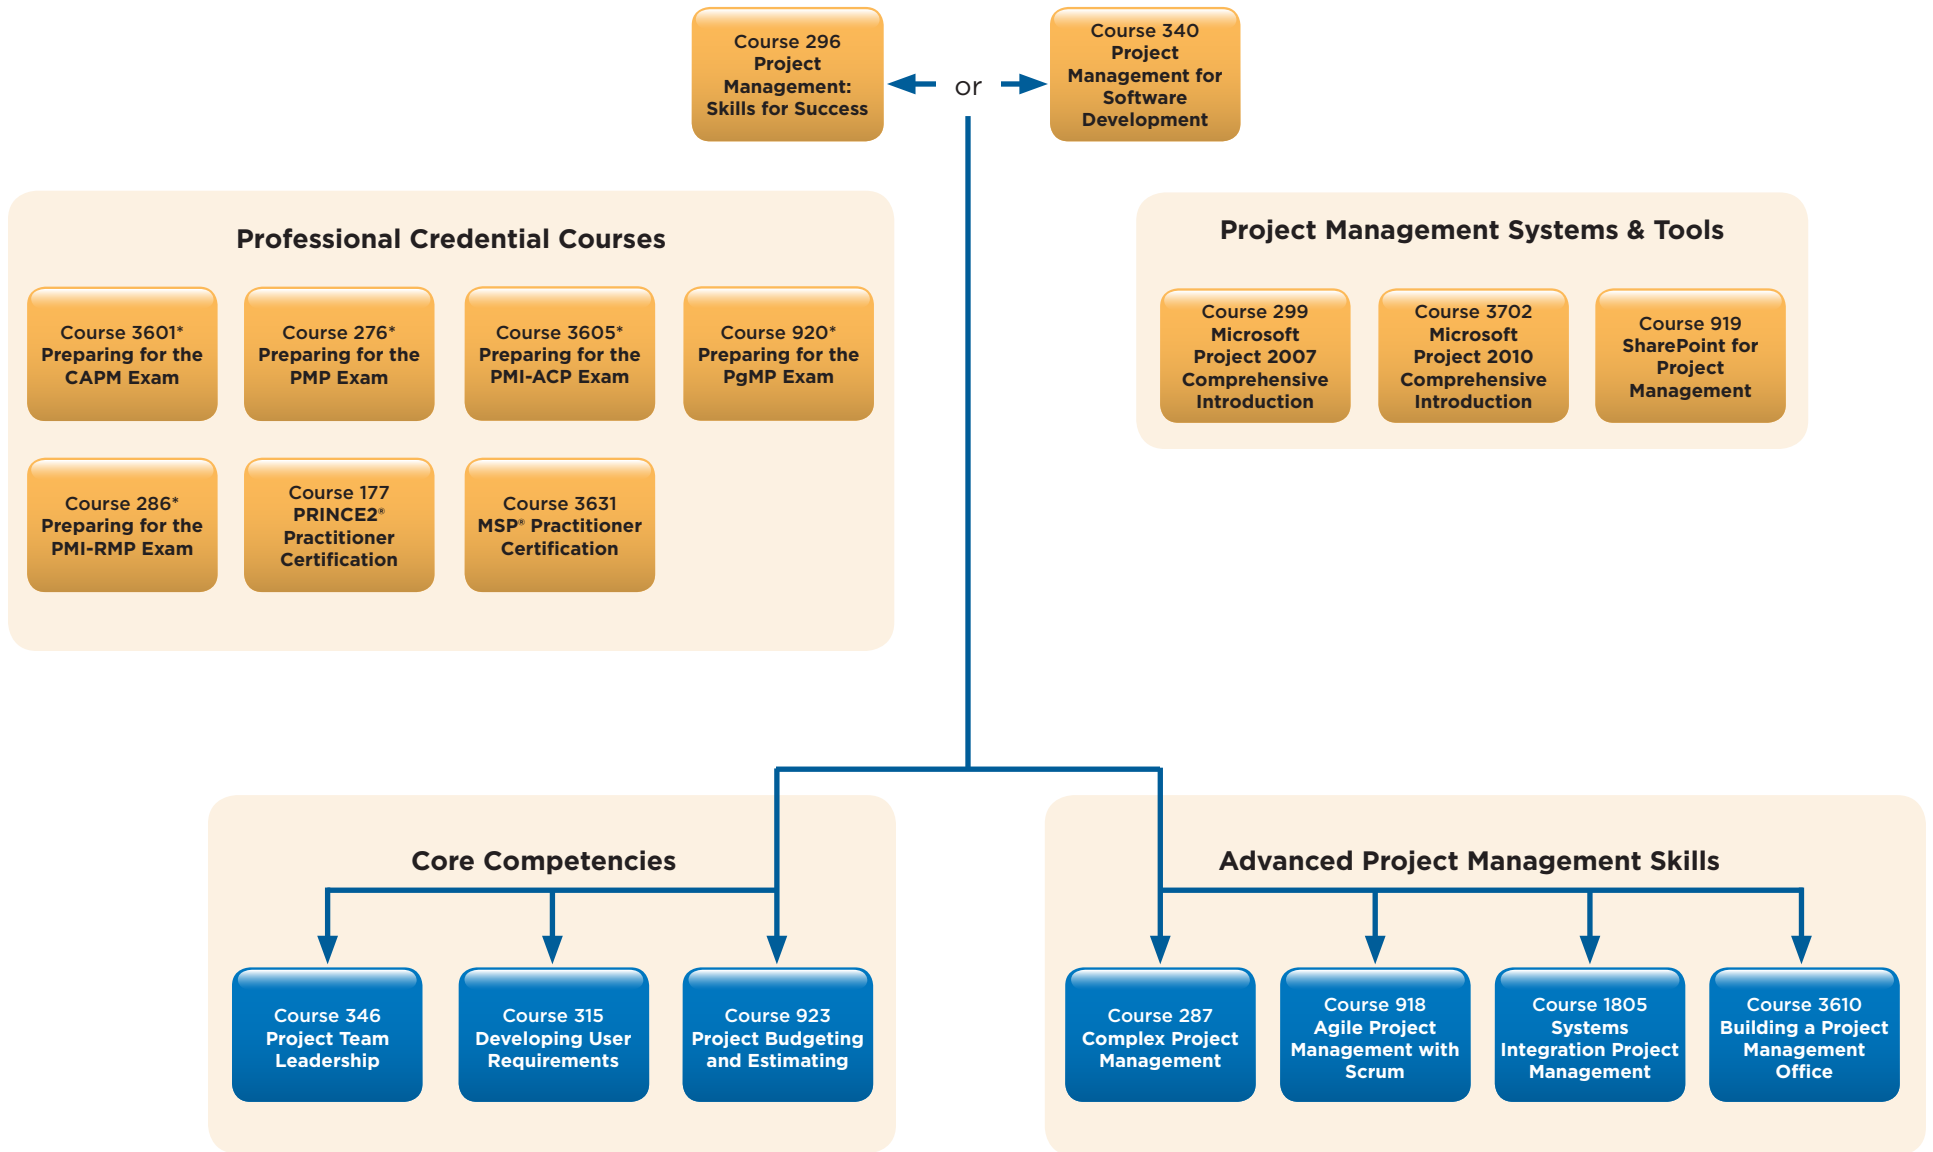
Course 296
Project Management: Skills for Success

or

Course 340
Project Management for Software Development

Professional Credential Courses

Course 3601*
Preparing for the CAPM Exam

Course 276*
Preparing for the PMP Exam

Course 3605*
Preparing for the PMI-ACP Exam

Course 920*
Preparing for the PgMP Exam

Course 286*
Preparing for the PMI-RMP Exam

Course 177
PRINCE2®
Practitioner Certification

Course 3631
MSP® Practitioner Certification

Project Management Systems & Tools

Course 299
Microsoft Project 2007 Comprehensive Introduction

Course 3702
Microsoft Project 2010 Comprehensive Introduction

Course 919
SharePoint for Project Management

Core Competencies

Course 346
Project Team Leadership

Course 315
Developing User Requirements

Course 923
Project Budgeting and Estimating

Advanced Project Management Skills

Course 287
Complex Project Management

Course 918
Agile Project Management with Scrum

Course 1805
Systems Integration Project Management

Course 3610
Building a Project Management Office